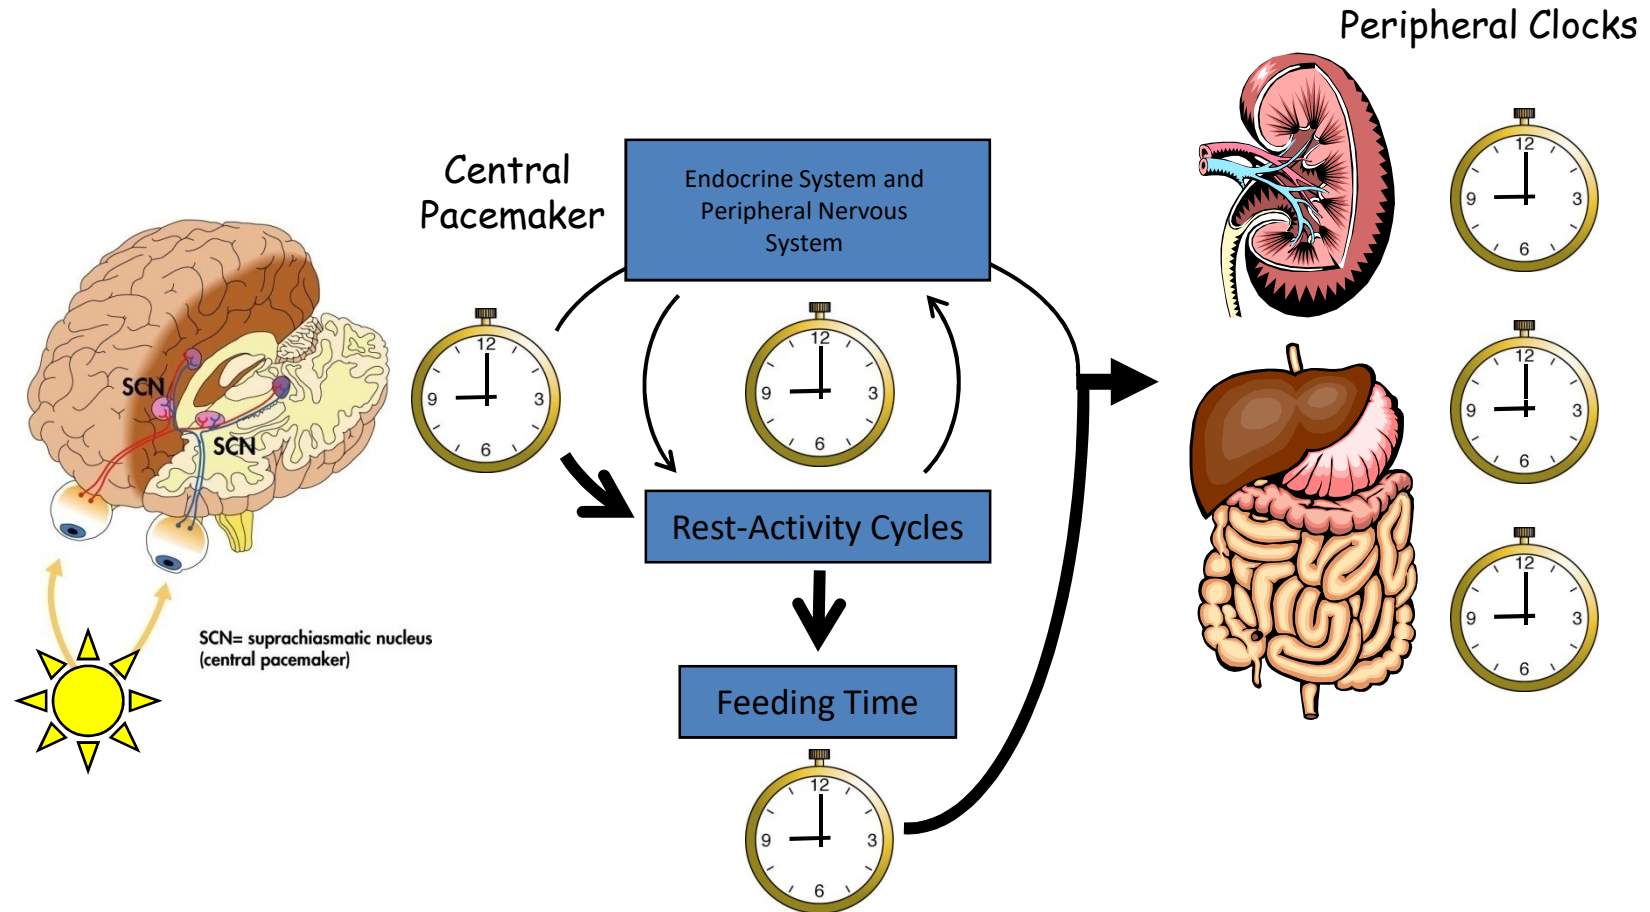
Peripheral Clocks

Central Pacemaker

Endocrine System and Peripheral Nervous System

SCN

SCN

SCN= suprachiasmatic nucleus (central pacemaker)

12
9 3
6

12
9 3
6

Rest-Activity Cycles

Feeding Time

12
9 3
6

12
9 3
6

12
9 3
6

12
9 3
6